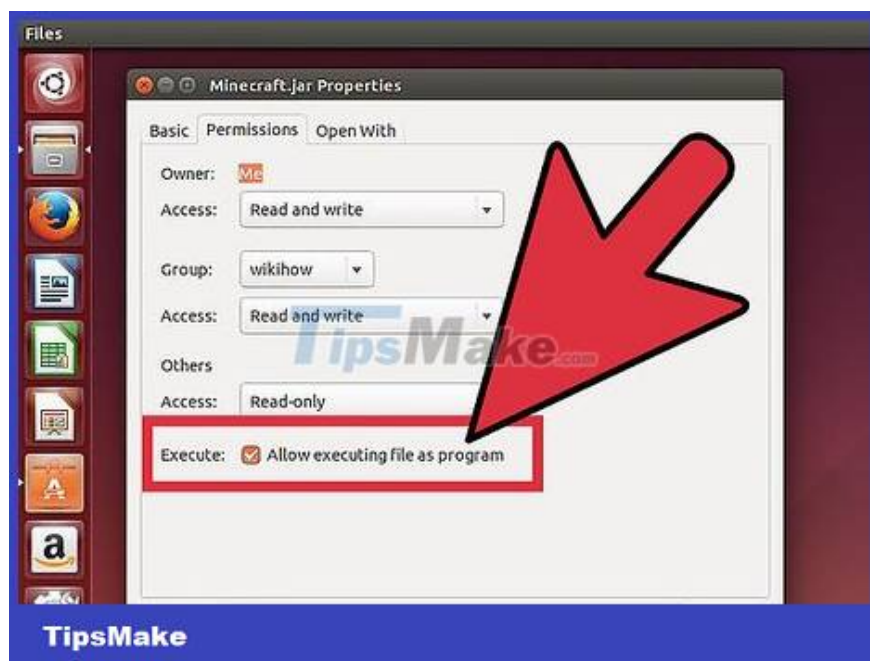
Files

Minecraft.jar Properties

Basic Permissions Open With

Owner: Me

Access: Read and write

Group: wikihow

Access: Read and write

Others

Access: Read-only

Execute: Allow executing file as program

TipsMake.com

TipsMake